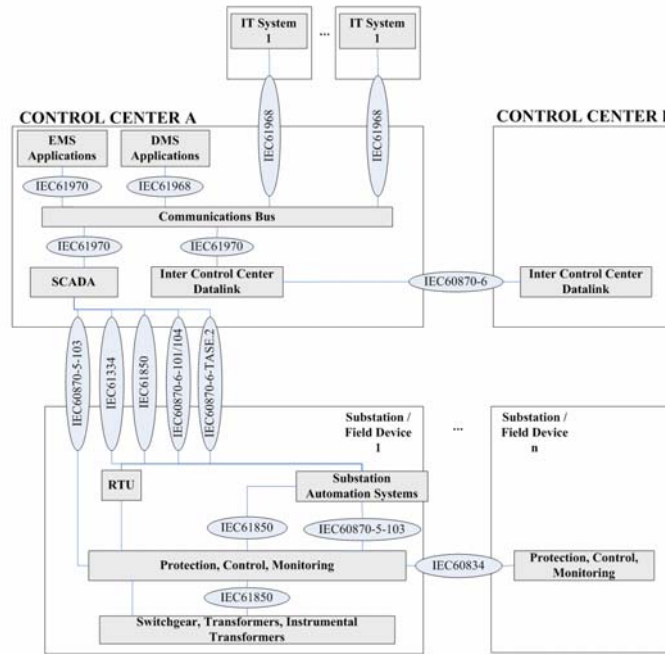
IT System 1

...

IT System 1

CONTROL CENTER A

CONTROL CENTER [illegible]

EMS Applications

DMS Applications

IEC61968

IEC61968

IEC61970

IEC61968

Communications Bus

IEC61970

IEC61970

SCADA

Inter Control Center Datalink

IEC60870-6

Inter Control Center Datalink

IEC60870-5-103

IEC61334

IEC61850

IEC60870-6-101/104

IEC60870-6-TASE.2

Substation / Field Device 1

...

Substation / Field Device n

RTU

Substation Automation Systems

IEC61850

IEC60870-5-103

Protection, Control, Monitoring

IEC60834

Protection, Control, Monitoring

IEC61850

Switchgear, Transformers, Instrumental Transformers